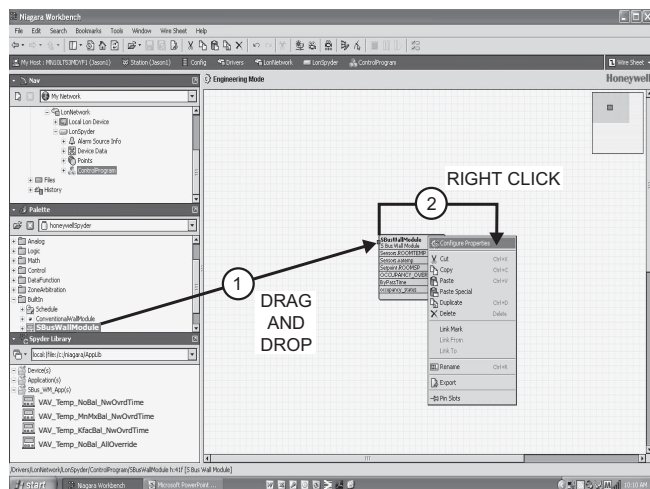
Niagara Workbench

File Edit Search Bookmarks Tools Window Wire Sheet Help

My Host : MNIOLTS3MDVF1 (Jason1) Station (Jason1) Config Drivers LonNetwork LonSpyder ControlProgram

Wire Sheet

Nav

My Network

LonNetwork
Local Lon Device
LonSpyder
Alarm Source Info
Device Data
Points
ControlProgram
Files
History

Palette

honeywellSpyder

Analog
Logic
Math
Control
DataFunction
ZoneArbitration
BuiltIn
Schedule
ConventionalWallModule
SBusWallModule

Spyder Library

local:|file:/c:/niagara/AppLib

Device(s)
Application(s)
SBus_WM_App(s)
VAV_Temp_NoBal_NwOvrdTime
VAV_Temp_MnMxBal_NwOvrdTime
VAV_Temp_KfacBal_NwOvrdTime
VAV_Temp_NoBal_AllOverride

Engineering Mode

Honeywell

RIGHT CLICK

2

1

DRAG AND DROP

SBusWallModule
S Bus Wall Module
Sensor.ROOMTEMP
SensorLasetp
Setpoint.ROOMSP
OCCUPANCY_OVER
ByPassTime
occupancy_status

Configure Properties
Cut Ctrl+X
Copy Ctrl+C
Paste Ctrl+V
Paste Special
Duplicate Ctrl+D
Delete Delete
Link Mark
Link From
Link To
Rename Ctrl+R
Export
Pin Slots

/Drivers/LonNetwork/LonSpyder/ControlProgram/SBusWallModule h:41f [S Bus Wall Module]

start Niagara Workbench Microsoft PowerPoint ... 10:10 AM